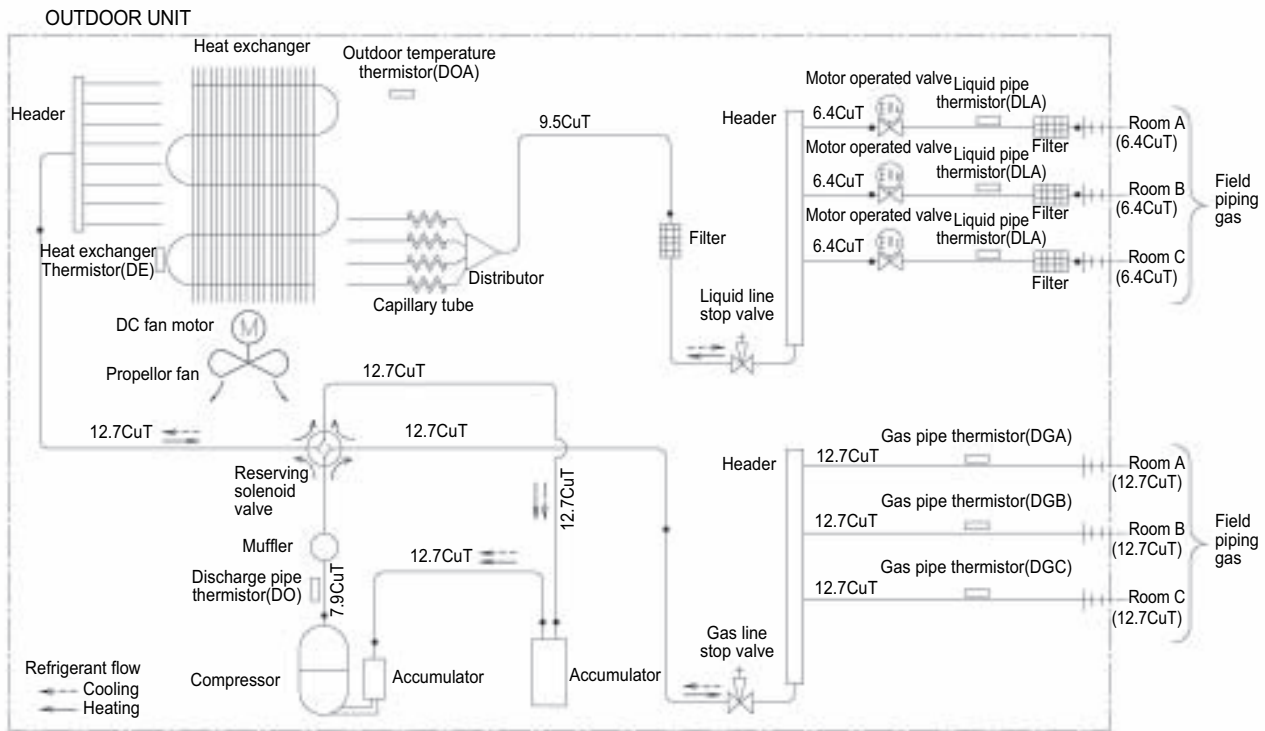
OUTDOOR UNIT

Heat exchanger

Outdoor temperature thermistor(DOA)

Header

9.5CuT

Header

Motor operated valve
Liquid pipe thermistor(DLA)
6.4CuT
Filter
Room A (6.4CuT)

Motor operated valve
Liquid pipe thermistor(DLA)
6.4CuT
Filter
Room B (6.4CuT)

Motor operated valve
Liquid pipe thermistor(DLA)
6.4CuT
Filter
Room C (6.4CuT)

Field piping gas

Filter

Heat exchanger Thermistor(DE)

Distributor

Capillary tube

Liquid line stop valve

DC fan motor

M

Propellor fan

12.7CuT

12.7CuT

12.7CuT

Reserving solenoid valve

Header

Gas pipe thermistor(DGA)
12.7CuT
Room A (12.7CuT)

Gas pipe thermistor(DGB)
12.7CuT
Room B (12.7CuT)

Gas pipe thermistor(DGC)
12.7CuT
Room C (12.7CuT)

Field piping gas

12.7CuT

Muffler

12.7CuT

Discharge pipe thermistor(DO)

7.9CuT

Gas line stop valve

Refrigerant flow
Cooling
Heating

Compressor

Accumulator

Accumulator